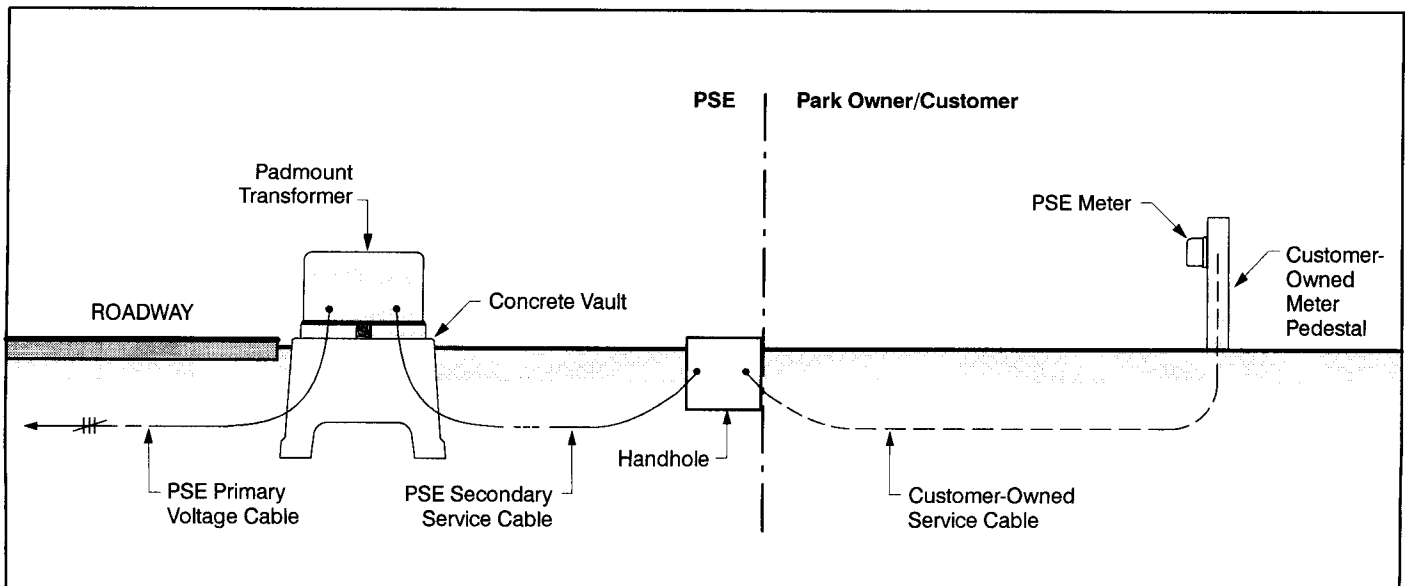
PSE

Park Owner/Customer

Padmount Transformer

PSE Meter

Customer-Owned Meter Pedestal

ROADWAY

Concrete Vault

Handhole

PSE Primary Voltage Cable

PSE Secondary Service Cable

Customer-Owned Service Cable